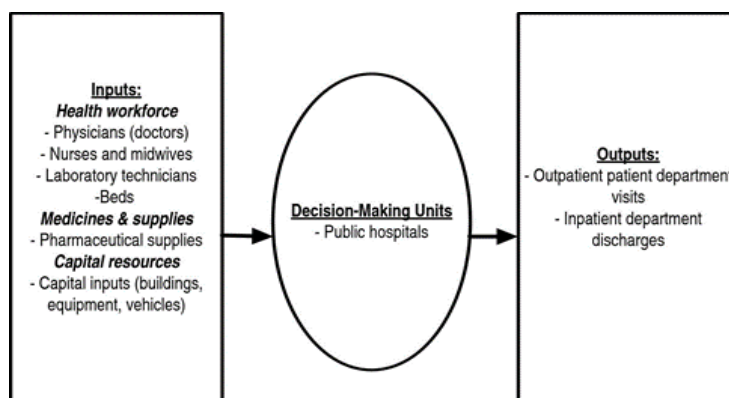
Inputs:
Health workforce
- Physicians (doctors)
- Nurses and midwives
- Laboratory technicians
-Beds
Medicines & supplies
- Pharmaceutical supplies
Capital resources
- Capital inputs (buildings, equipment, vehicles)

Decision-Making Units
- Public hospitals

Outputs:
- Outpatient patient department visits
- Inpatient department discharges